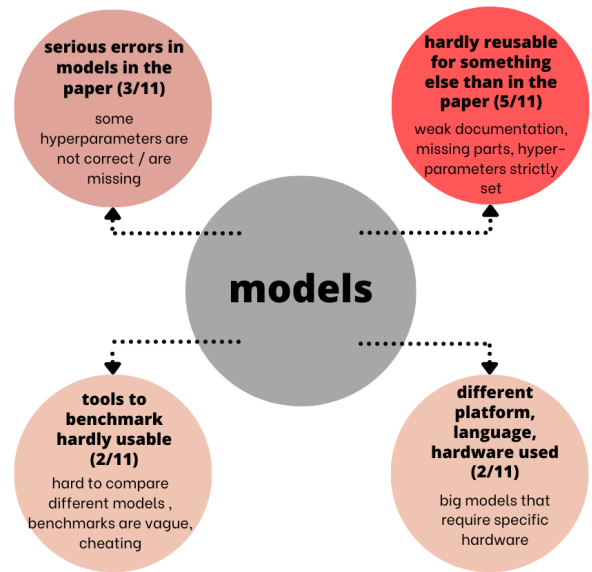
serious errors in models in the paper (3/11)

some hyperparameters are not correct / are missing

hardly reusable for something else than in the paper (5/11)

weak documentation, missing parts, hyperparameters strictly set

models

tools to benchmark hardly usable (2/11)

hard to compare different models , benchmarks are vague, cheating

different platform, language, hardware used (2/11)

big models that require specific hardware